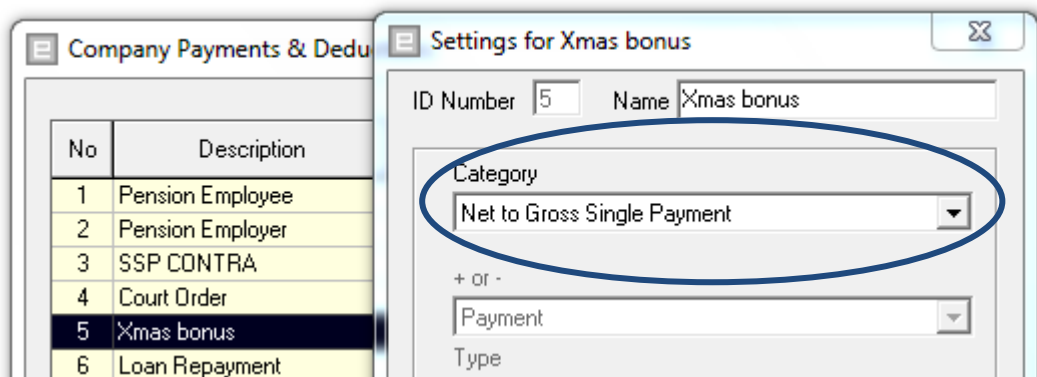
Company Payments & Dedu

| No | Description |
|---|---|
| 1 | Pension Employee |
| 2 | Pension Employer |
| 3 | SSP CONTRA |
| 4 | Court Order |
| 5 | Xmas bonus |
| 6 | Loan Repayment |

Settings for Xmas bonus

ID Number 5 Name Xmas bonus

Category
Net to Gross Single Payment

+ or -
Payment

Type